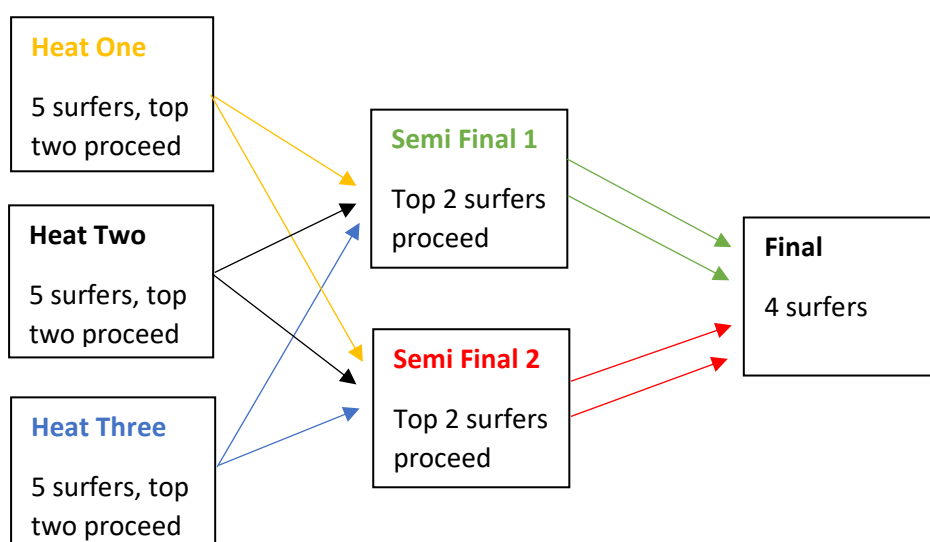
Heat One

5 surfers, top two proceed

Heat Two

5 surfers, top two proceed

Heat Three

5 surfers, top two proceed

Semi Final 1

Top 2 surfers proceed

Semi Final 2

Top 2 surfers proceed

Final

4 surfers